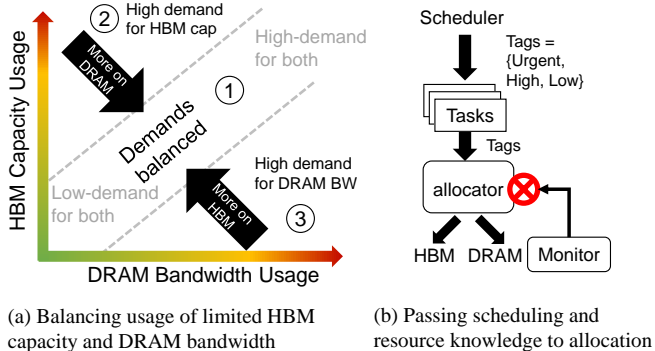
② High demand for HBM cap

High-demand for both

More on DRAM

①

Demands balanced

Low-demand for both

High demand for DRAM BW

More on HBM

③

HBM Capacity Usage

DRAM Bandwidth Usage

(a) Balancing usage of limited HBM capacity and DRAM bandwidth

Scheduler

Tags = {Urgent, High, Low}

Tasks

Tags

allocator

HBM

DRAM

Monitor

(b) Passing scheduling and resource knowledge to allocation